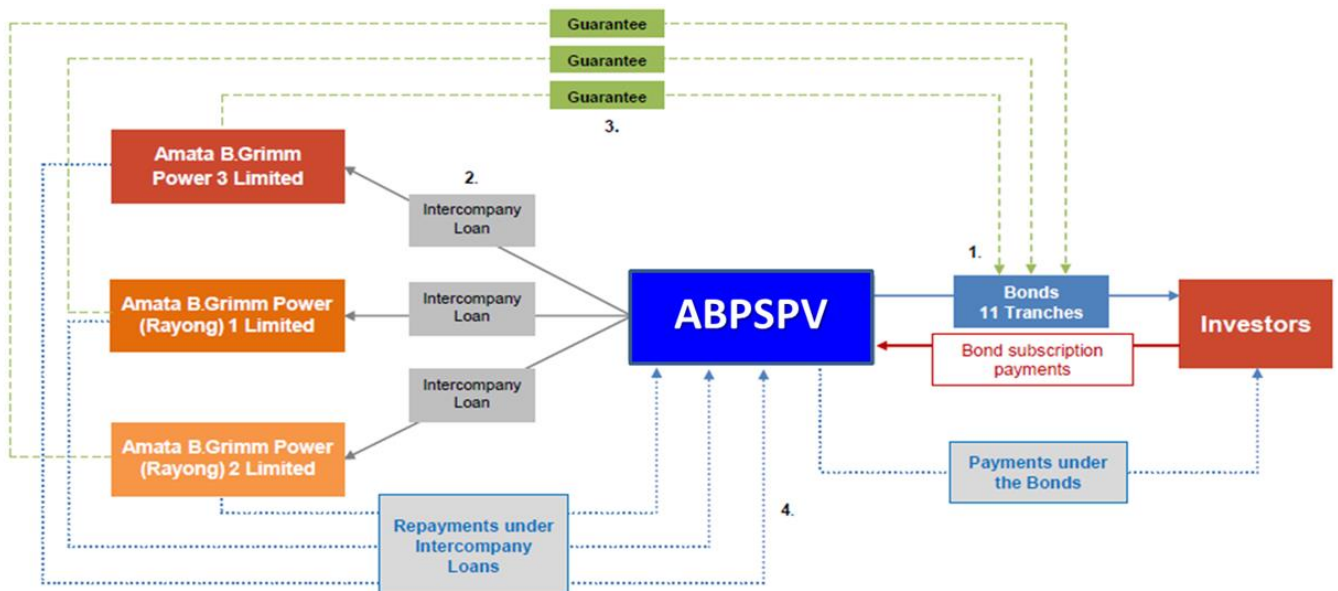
Guarantee

Guarantee

Guarantee

3.

Amata B.Grimm Power 3 Limited

2.

Intercompany Loan

Amata B.Grimm Power (Rayong) 1 Limited

Intercompany Loan

ABPSPV

1.

Bonds 11 Tranches

Investors

Bond subscription payments

Intercompany Loan

Amata B.Grimm Power (Rayong) 2 Limited

Payments under the Bonds

Repayments under Intercompany Loans

4.